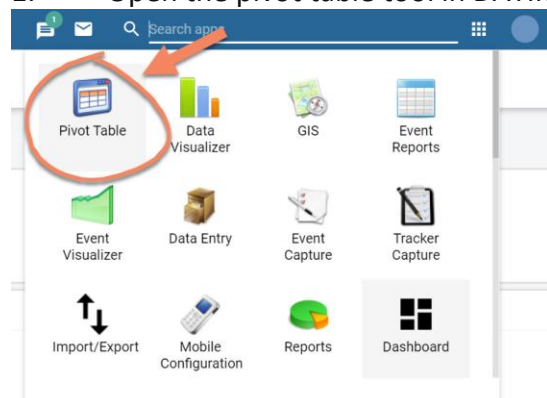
1. Open the pivot table tool in DHIS

1

Search apps

Pivot Table

Data Visualizer

GIS

Event Reports

Event Visualizer

Data Entry

Event Capture

Tracker Capture

Import/Export

Mobile Configuration

Reports

Dashboard